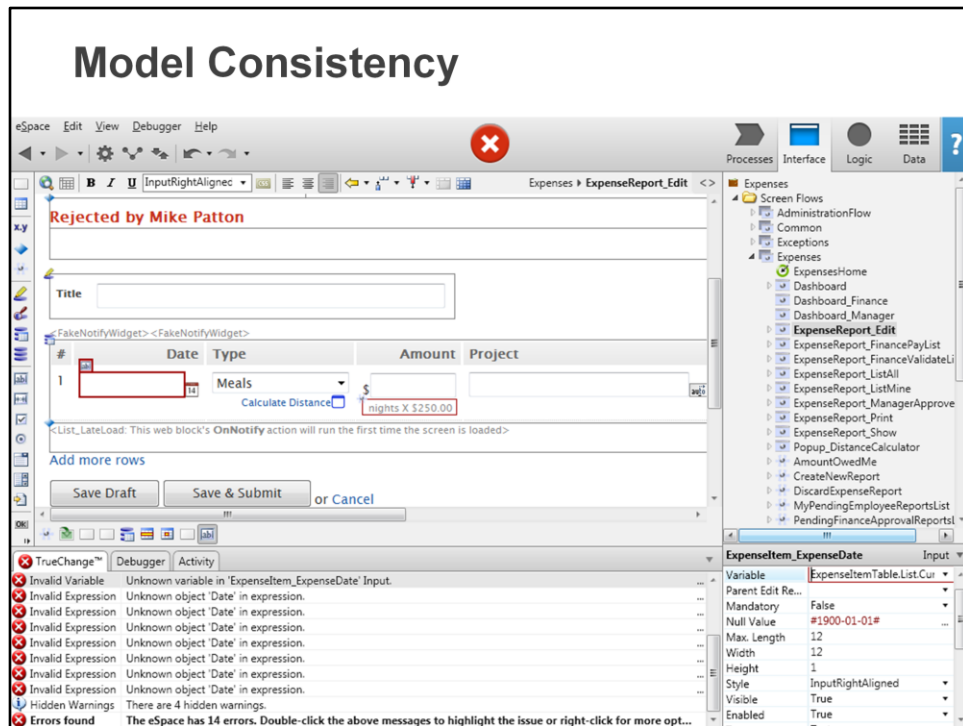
Model Consistency

eSpace Edit View Debugger Help

Processes Interface Logic Data

B I U InputRightAlignec

Expenses ▸ ExpenseReport_Edit <>

Rejected by Mike Patton

Title

<FakeNotifyWidget><FakeNotifyWidget>

| # | Date | Type | Amount | Project |
|---|---|---|---|---|
| 1 | 14 | Meals | $ | |

Calculate Distance

nights X $250.00

<List_LateLoad: This web block's OnNotify action will run the first time the screen is loaded>

Add more rows

Save Draft Save & Submit or Cancel

Expenses
Screen Flows
AdministrationFlow
Common
Exceptions
Expenses
ExpensesHome
Dashboard
Dashboard_Finance
Dashboard_Manager
ExpenseReport_Edit
ExpenseReport_FinancePayList
ExpenseReport_FinanceValidateLi
ExpenseReport_ListAll
ExpenseReport_ListMine
ExpenseReport_ManagerApprove
ExpenseReport_Print
ExpenseReport_Show
Popup_DistanceCalculator
AmountOwedMe
CreateNewReport
DiscardExpenseReport
MyPendingEmployeeReportsList
PendingFinanceApprovalReportsL

TrueChange™ Debugger Activity

Invalid Variable Unknown variable in 'ExpenseItem_ExpenseDate' Input.
Invalid Expression Unknown object 'Date' in expression.
Invalid Expression Unknown object 'Date' in expression.
Invalid Expression Unknown object 'Date' in expression.
Invalid Expression Unknown object 'Date' in expression.
Invalid Expression Unknown object 'Date' in expression.
Invalid Expression Unknown object 'Date' in expression.
Invalid Expression Unknown object 'Date' in expression.
Hidden Warnings There are 4 hidden warnings.
Errors found The eSpace has 14 errors. Double-click the above messages to highlight the issue or right-click for more opt...

ExpenseItem_ExpenseDate Input

| | |
|---|---|
| Variable | ExpenseItemTable.List.Cur |
| Parent Edit Re... | |
| Mandatory | False |
| Null Value | #1900-01-01# |
| Max. Length | 12 |
| Width | 12 |
| Height | 1 |
| Style | InputRightAligned |
| Visible | True |
| Enabled | True |